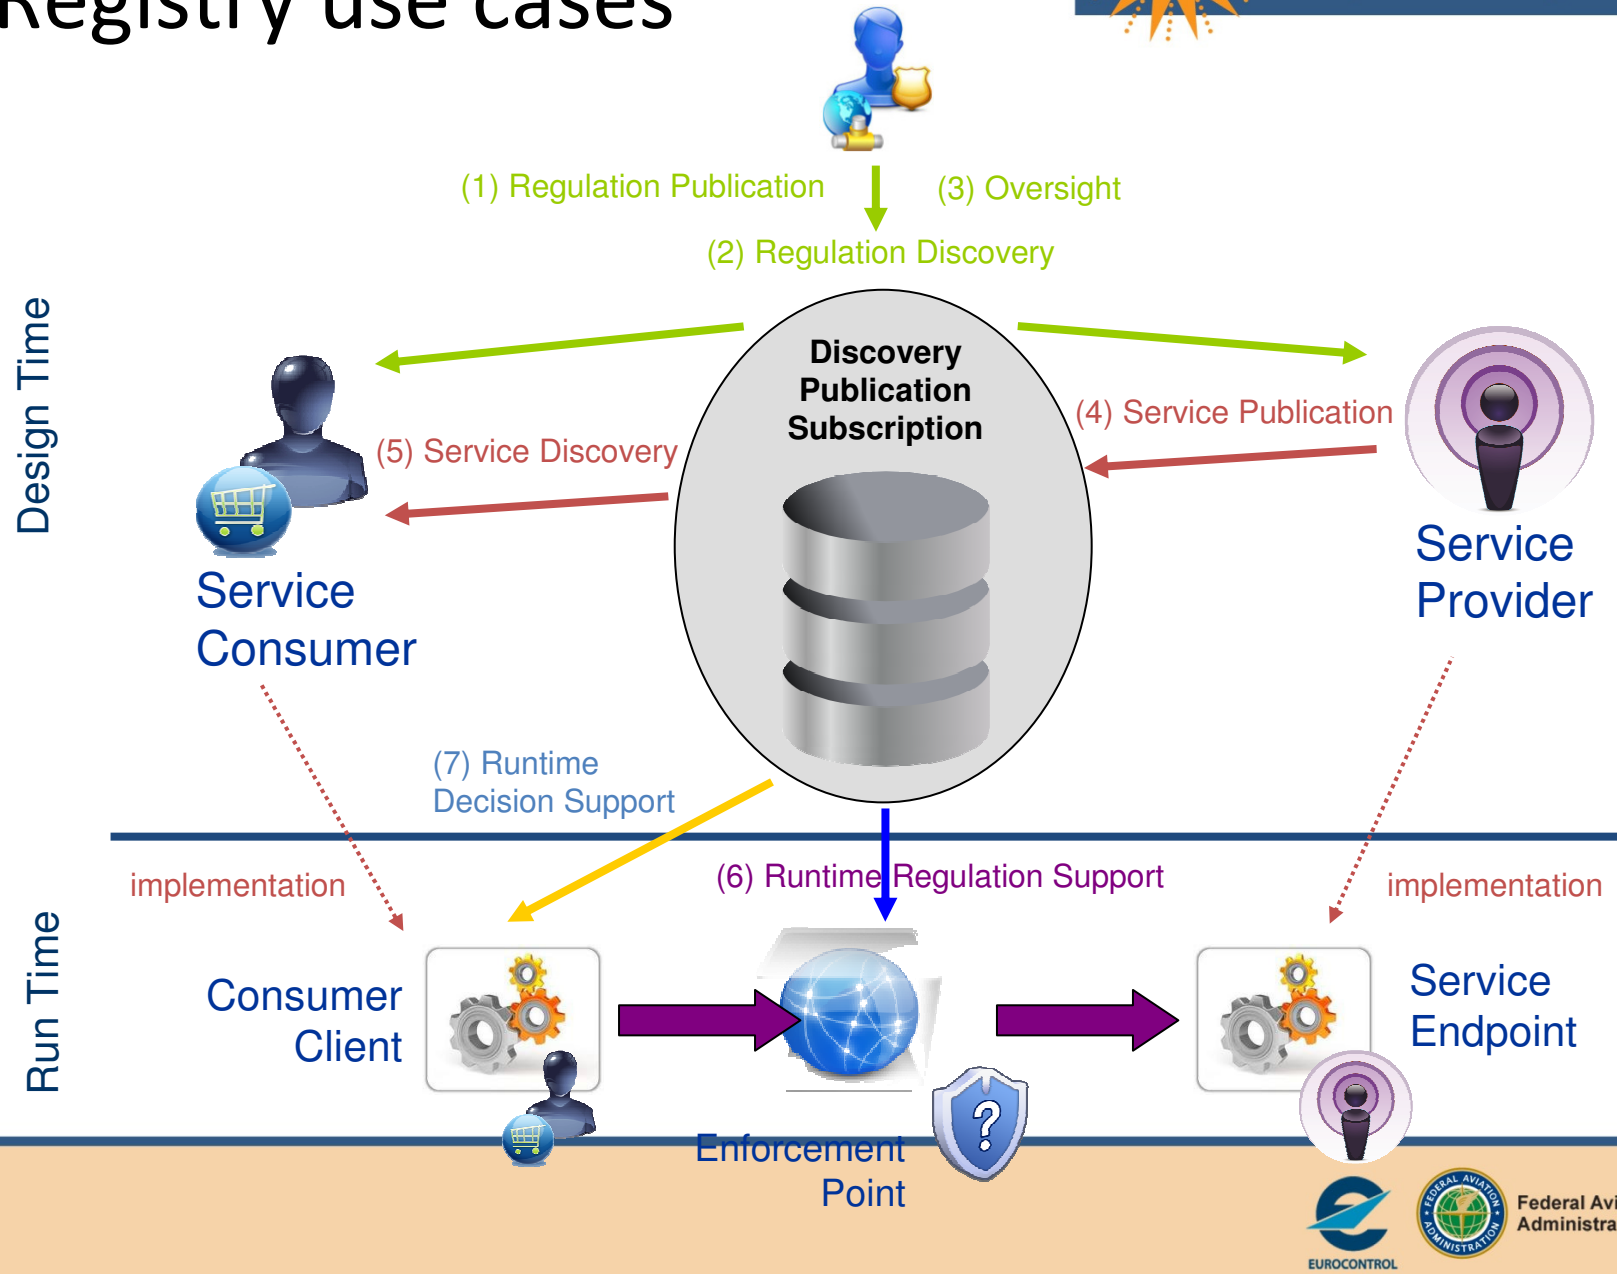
Registry use cases

(1) Regulation Publication

(3) Oversight

(2) Regulation Discovery

Design Time

Discovery
Publication
Subscription

(4) Service Publication

(5) Service Discovery

Service Consumer

Service Provider

(7) Runtime Decision Support

implementation

(6) Runtime Regulation Support

implementation

Run Time

Consumer Client

Service Endpoint

Enforcement Point

EUROCONTROL

FEDERAL AVIATION ADMINISTRATION

Federal Avi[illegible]
Administra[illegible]